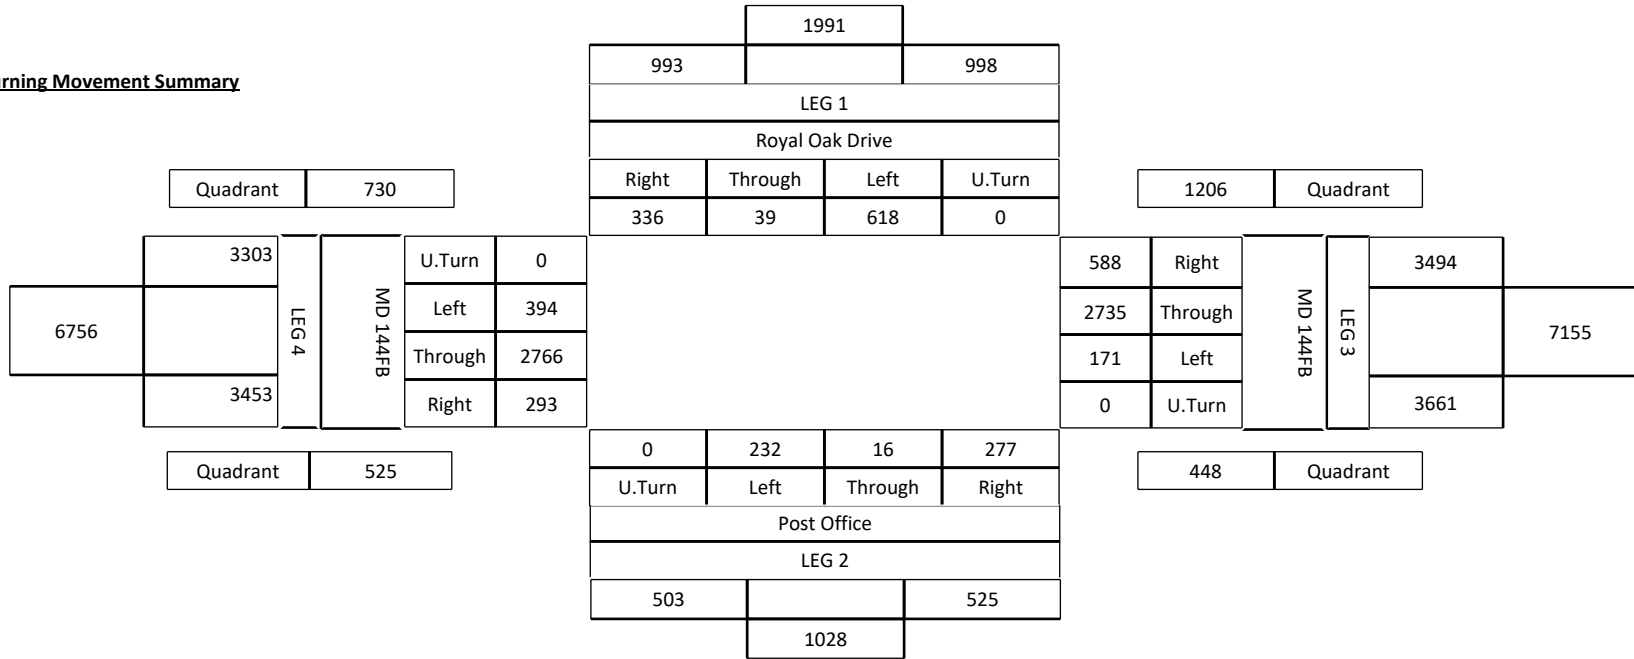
rning Movement Summary

1991

| 993 | | 998 |
|---|---|---|

LEG 1

Royal Oak Drive

| Right | Through | Left | U.Turn |
|---|---|---|---|
| 336 | 39 | 618 | 0 |

| Quadrant | 730 |
|---|---|

| 1206 | Quadrant |
|---|---|

3303

6756

3453

LEG 4

MD 144FB

| U.Turn | 0 |
|---|---|
| Left | 394 |
| Through | 2766 |
| Right | 293 |

| 588 | Right |
|---|---|
| 2735 | Through |
| 171 | Left |
| 0 | U.Turn |

MD 144FB

LEG 3

3494

7155

3661

| 0 | 232 | 16 | 277 |
|---|---|---|---|
| U.Turn | Left | Through | Right |

| Quadrant | 525 |
|---|---|

| 448 | Quadrant |
|---|---|

Post Office

LEG 2

| 503 | | 525 |
|---|---|---|

1028